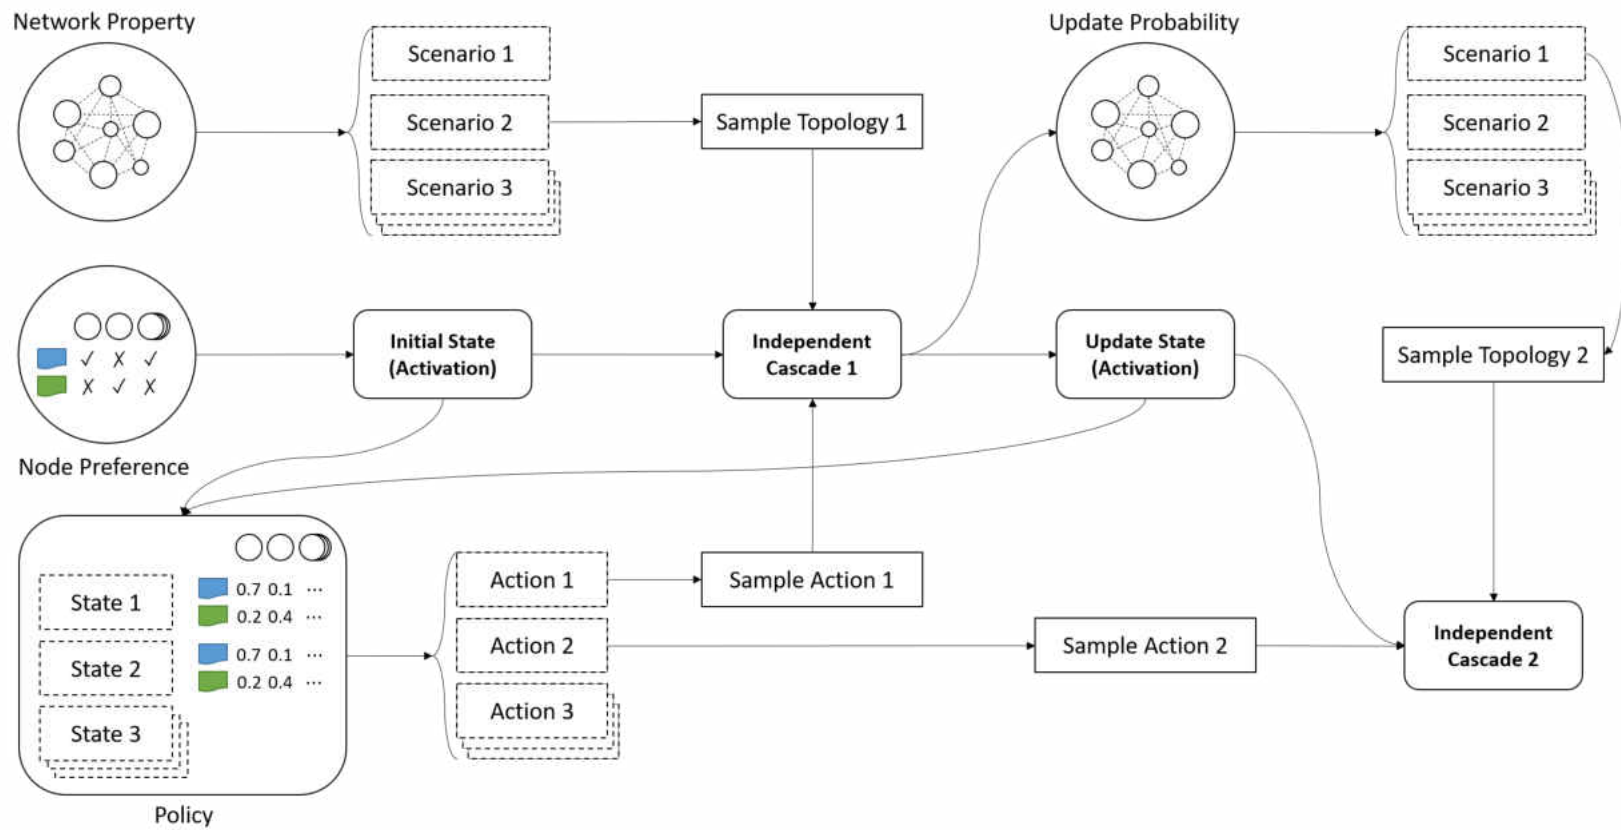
Network Property

Scenario 1
Scenario 2
Scenario 3

Sample Topology 1

Update Probability

Scenario 1
Scenario 2
Scenario 3

✓ ✗ ✓
✗ ✓ ✗

Node Preference

Initial State (Activation)

Independent Cascade 1

Update State (Activation)

Sample Topology 2

State 1
State 2
State 3

0.7 0.1 ···
0.2 0.4 ···
0.7 0.1 ···
0.2 0.4 ···

Policy

Action 1
Action 2
Action 3

Sample Action 1

Sample Action 2

Independent Cascade 2